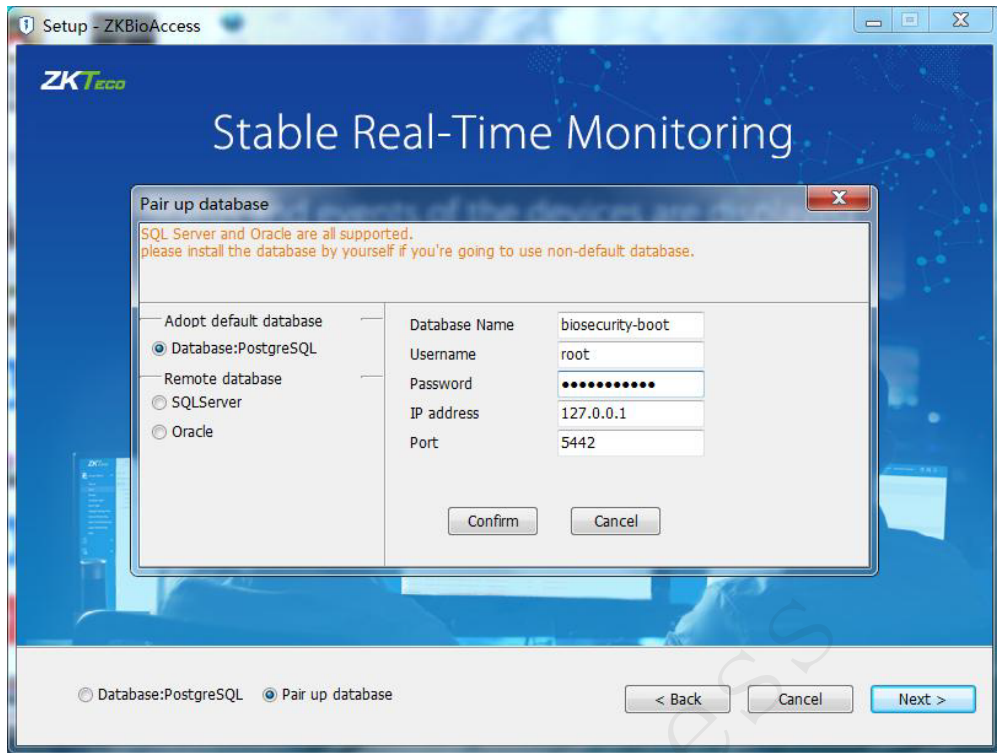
Setup - ZKBioAccess

ZKTeco

Stable Real-Time Monitoring

Pair up database

SQL Server and Oracle are all supported.
please install the database by yourself if you're going to use non-default database.

Adopt default database
Database:PostgreSQL
Remote database
SQLServer
Oracle

Database Name biosecurity-boot
Username root
Password ●●●●●●●●●●●
IP address 127.0.0.1
Port 5442

Confirm Cancel

Database:PostgreSQL Pair up database

< Back Cancel Next >